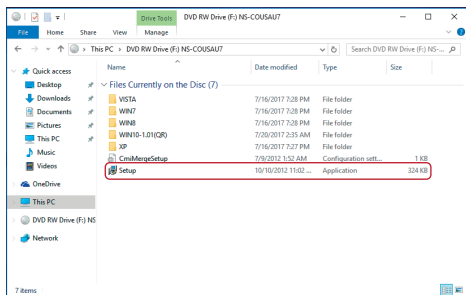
Drive Tools DVD RW Drive (F:) NS-COUSAU7
File Home Share View Manage
This PC > DVD RW Drive (F:) NS-COUSAU7
Search DVD RW Drive (F:) NS-...

Quick access
Desktop
Downloads
Documents
Pictures
This PC
Music
Videos
OneDrive
This PC
DVD RW Drive (F:) NS
Network

| Name | Date modified | Type | Size |
|---|---|---|---|
| Files Currently on the Disc (7) | | | |
| VISTA | 7/16/2017 7:28 PM | File folder | |
| WIN7 | 7/16/2017 7:28 PM | File folder | |
| WIN8 | 7/16/2017 7:28 PM | File folder | |
| WIN10-1.01(QR) | 7/20/2017 2:35 AM | File folder | |
| XP | 7/16/2017 7:27 PM | File folder | |
| CmiMergeSetup | 7/9/2012 1:52 AM | Configuration sett... | 1 KB |
| Setup | 10/10/2012 11:02 ... | Application | 324 KB |

7 items